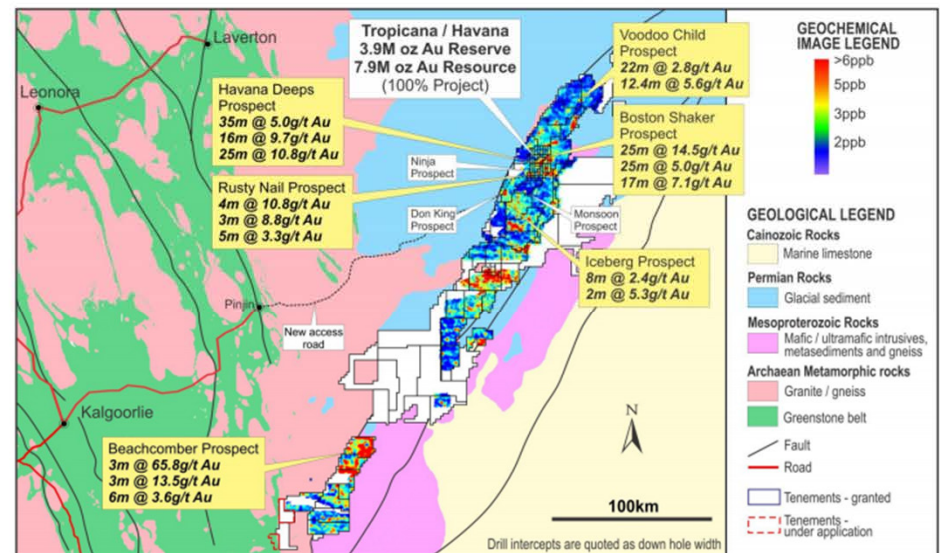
Laverton

Leonora

Tropicana / Havana
3.9M oz Au Reserve
7.9M oz Au Resource
(100% Project)

Voodoo Child Prospect
22m @ 2.8g/t Au
12.4m @ 5.6g/t Au

Havana Deeps Prospect
35m @ 5.0g/t Au
16m @ 9.7g/t Au
25m @ 10.8g/t Au

Boston Shaker Prospect
25m @ 14.5g/t Au
25m @ 5.0g/t Au
17m @ 7.1g/t Au

Ninja Prospect

Rusty Nail Prospect
4m @ 10.8g/t Au
3m @ 8.8g/t Au
5m @ 3.3g/t Au

Don King Prospect

Monsoon Prospect

Iceberg Prospect
8m @ 2.4g/t Au
2m @ 5.3g/t Au

Pinjin

New access road

Kalgoorlie

Beachcomber Prospect
3m @ 65.8g/t Au
3m @ 13.5g/t Au
6m @ 3.6g/t Au

N

100km

Drill intercepts are quoted as down hole width

GEOCHEMICAL IMAGE LEGEND
>6ppb
5ppb
3ppb
2ppb

GEOLOGICAL LEGEND
Cainozoic Rocks
Marine limestone
Permian Rocks
Glacial sediment
Mesoproterozoic Rocks
Mafic / ultramafic intrusives, metasediments and gneiss
Archaean Metamorphic rocks
Granite / gneiss
Greenstone belt
Fault
Road
Tenements - granted
Tenements - under application